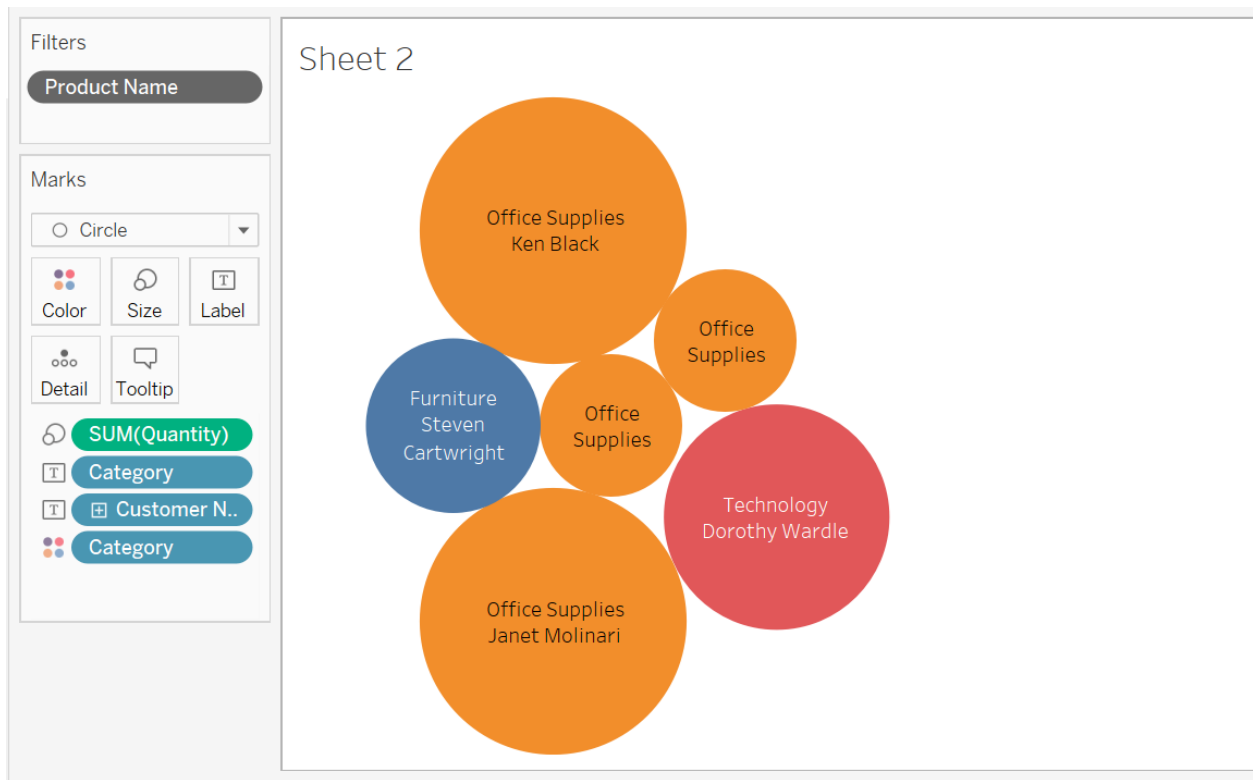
Filters

Product Name

Marks

Circle

Color

Size

Label

Detail

Tooltip

SUM(Quantity)

Category

Customer N..

Category

Sheet 2

Office Supplies
Ken Black

Office Supplies

Furniture
Steven
Cartwright

Office Supplies

Technology
Dorothy Wardle

Office Supplies
Janet Molinari